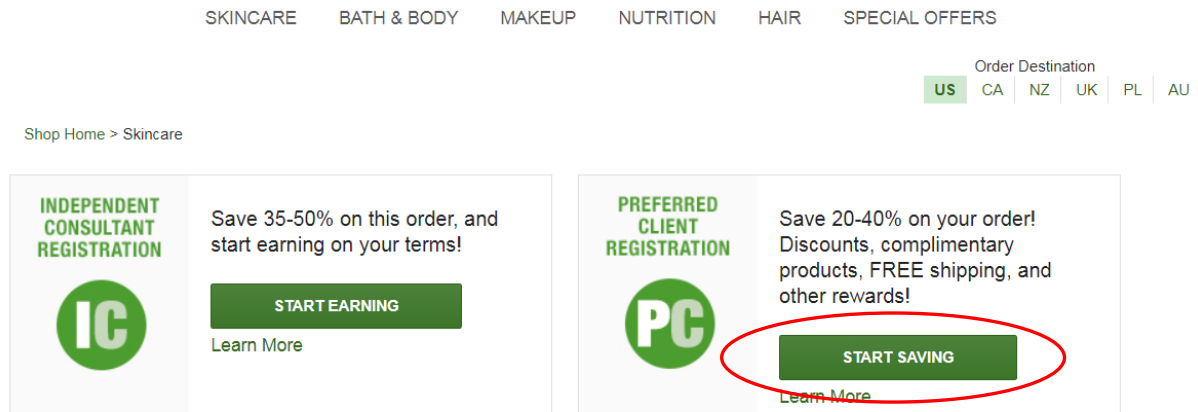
SKINCARE BATH & BODY MAKEUP NUTRITION HAIR SPECIAL OFFERS

Order Destination
US CA NZ UK PL AU

Shop Home > Skincare

INDEPENDENT CONSULTANT REGISTRATION

IC

Save 35-50% on this order, and start earning on your terms!

START EARNING

Learn More

PREFERRED CLIENT REGISTRATION

PC

Save 20-40% on your order! Discounts, complimentary products, FREE shipping, and other rewards!

START SAVING

Learn More